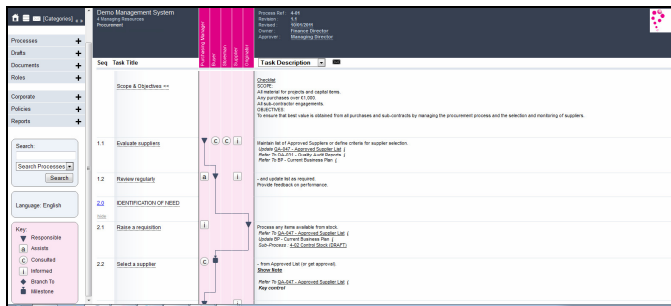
[Categories]

Processes +
Drafts +
Documents +
Roles +

Corporate +
Policies +
Reports +

Search:
Search Processes
Search

Language: English

Key:
Responsible
Assists
Consulted
Informed
Branch To
Milestone

Demo Management System
4 Managing Resources
Procurement

Purchasing Manager
Buyer
Operator
Supplier
Originator

Process Ref: 4.01
Revision: 1.1
Revised: 10/01/2011
Owner: Finance Director
Approver: Managing Director

Seq Task Title

Task Description

Scope & Objectives

Checklist
SCOPE:
All material for projects and capital items.
Any purchases over £1,000.
All sub-contractor engagements.
OBJECTIVES:
To ensure that best value is obtained from all purchases and sub-contracts by managing the procurement process and the selection and monitoring of suppliers.

1.1 Evaluate suppliers

Maintain list of Approved Suppliers or define criteria for supplier selection.
Update QA-047 - Approved Supplier List
Refer To QA-021 - Quality Audit Reports
Refer To BP - Current Business Plan

1.2 Review regularly

- and update list as required.
Provide feedback on performance.

2.0 IDENTIFICATION OF NEED
Note

2.1 Raise a requisition

Process any items available from stock.
Refer To QA-047 - Approved Supplier List
Update BP - Current Business Plan
Sub-Process: 4.02 Control Stock (DRAFT)

2.2 Select a supplier

- from Approved List (or get approval).
Show Note
Refer To QA-047 - Approved Supplier List
Key control